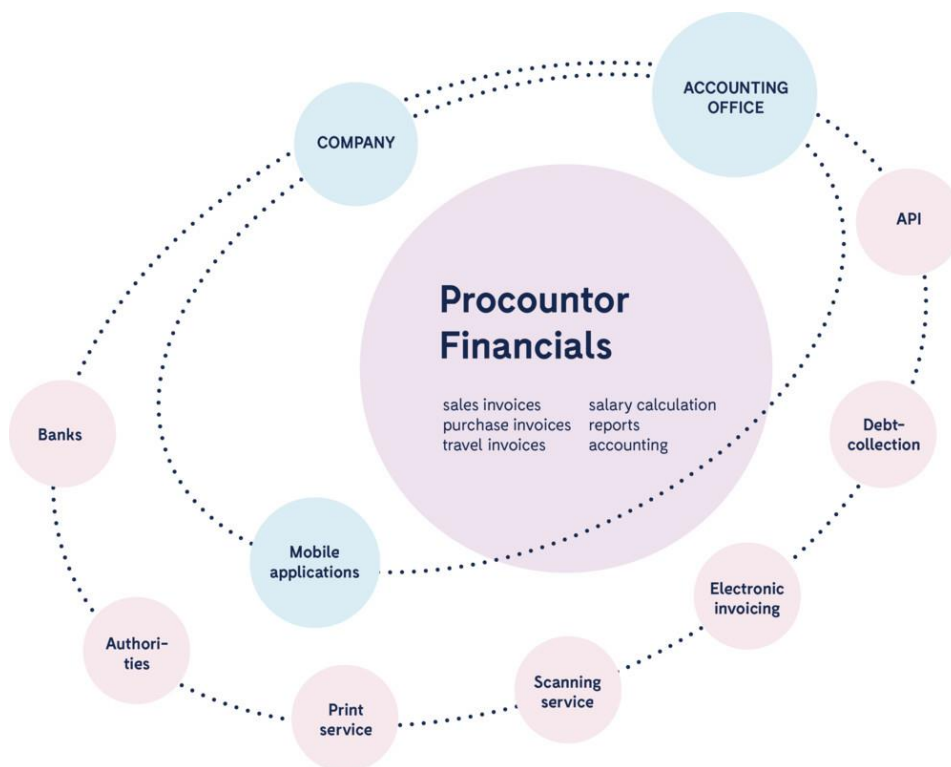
ACCOUNTING OFFICE

COMPANY

API

Procountor Financials

sales invoices
purchase invoices
travel invoices

salary calculation
reports
accounting

Banks

Debt-collection

Mobile applications

Electronic invoicing

Authorities

Scanning service

Print service